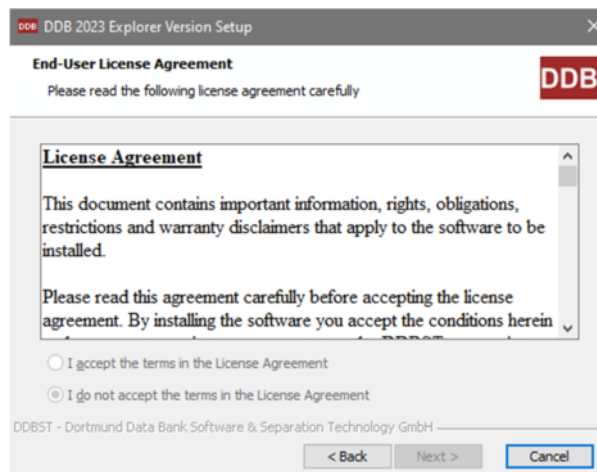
DDB DDB 2023 Explorer Version Setup

End-User License Agreement

Please read the following license agreement carefully

DDB

License Agreement

This document contains important information, rights, obligations, restrictions and warranty disclaimers that apply to the software to be installed.

Please read this agreement carefully before accepting the license agreement. By installing the software you accept the conditions herein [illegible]

I accept the terms in the License Agreement

I do not accept the terms in the License Agreement

DDBST - Dortmund Data Bank Software & Separation Technology GmbH

< Back

Next >

Cancel